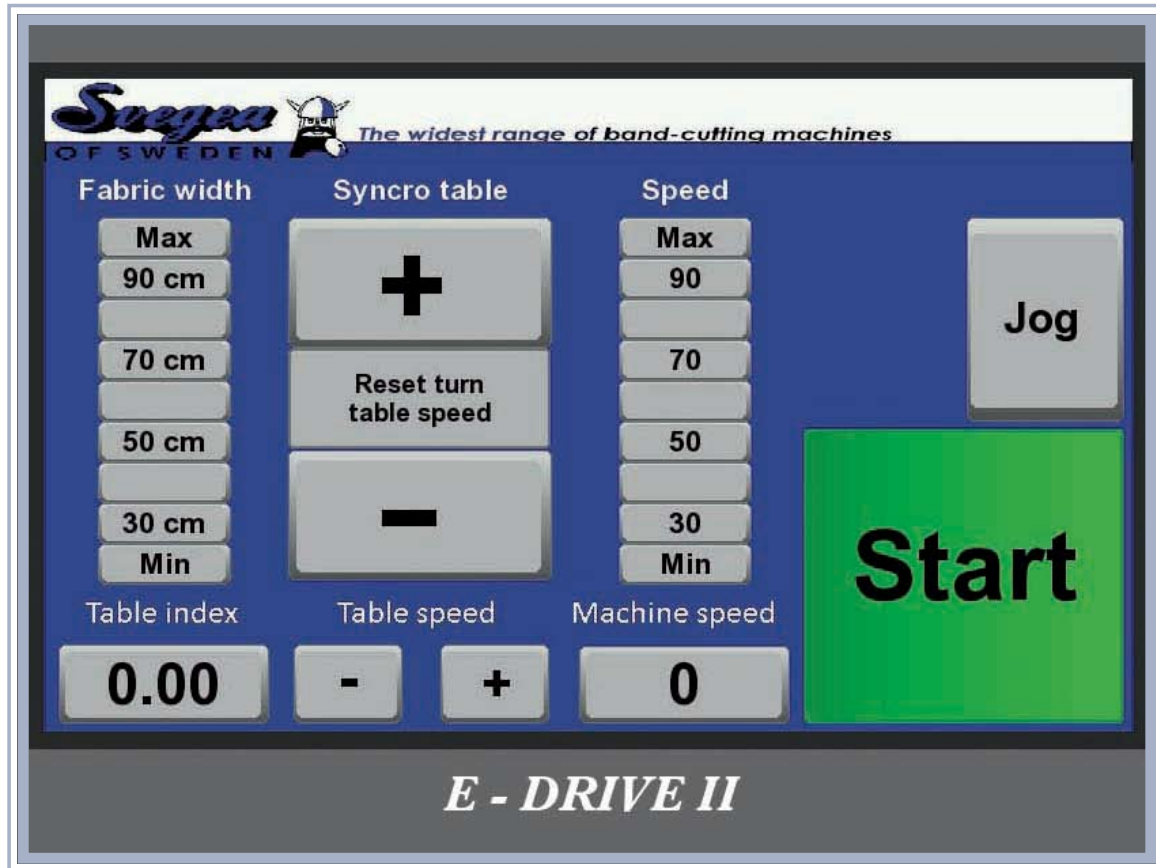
Svegea OF SWEDEN The widest range of band-cutting machines

Fabric width
Max
90 cm
70 cm
50 cm
30 cm
Min

Syncro table
+
Reset turn table speed
—

Speed
Max
90
70
50
30
Min

Jog

Start

Table index
0.00

Table speed
-
+

Machine speed
0

E - DRIVE II